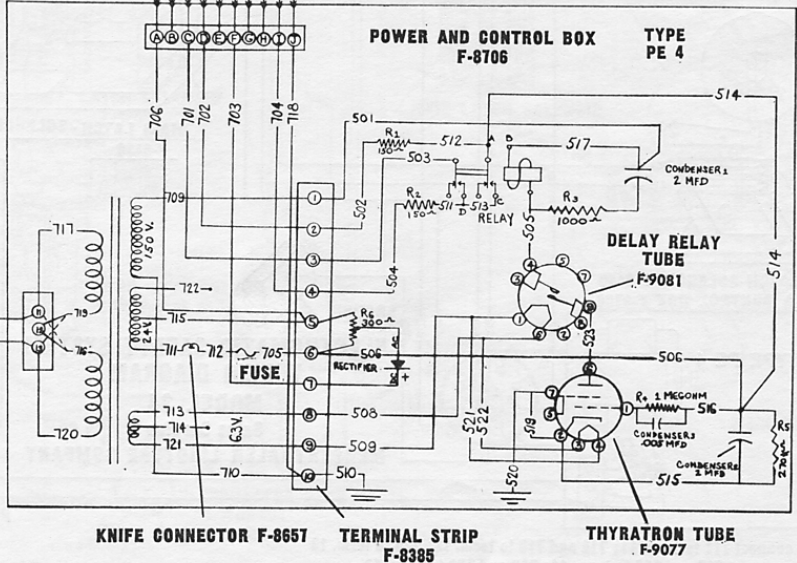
A B C D E F G H I J

POWER AND CONTROL BOX
F-8706

TYPE
PE 4

706 701 702 703 704 718

501

514

$R_1$ 150

512

A

B

517

503

CONDENSER 1 2 MFD

709

502

$R_2$ 150

511 D 513 C

RELAY

$R_3$ 1000

505

DELAY RELAY TUBE
F-9081

717

150 V.

504

514

722

719

716

715

24V

$R_6$ 300

711 712 705

506

RECTIFIER

FUSE

506

523

713

714

721

6.3V.

508

509

521 522

519

$R_4$ 1 MEGOHM

516

CONDENSER 3 .005 MFD

CONDENSER 2 2 MFD

$R_5$ 2 MEG

720

710

510

520

515

1 2 3 4 5 6 7 8 9 10

KNIFE CONNECTOR F-8657

TERMINAL STRIP
F-8385

THYRATRON TUBE
F-9077